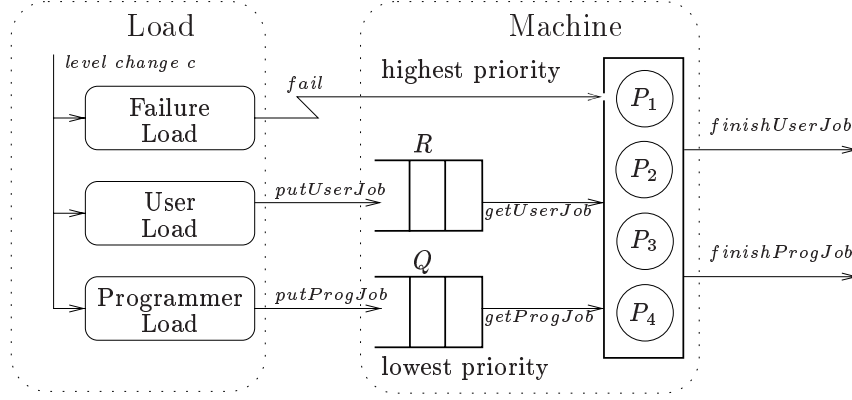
Load

level change c

Failure Load

User Load

Programmer Load

Machine

fail

highest priority

putUserJob

$R$

getUserJob

putProgJob

$Q$

getProgJob

lowest priority

$P_1$

$P_2$

$P_3$

$P_4$

finishUserJob

finishProgJob